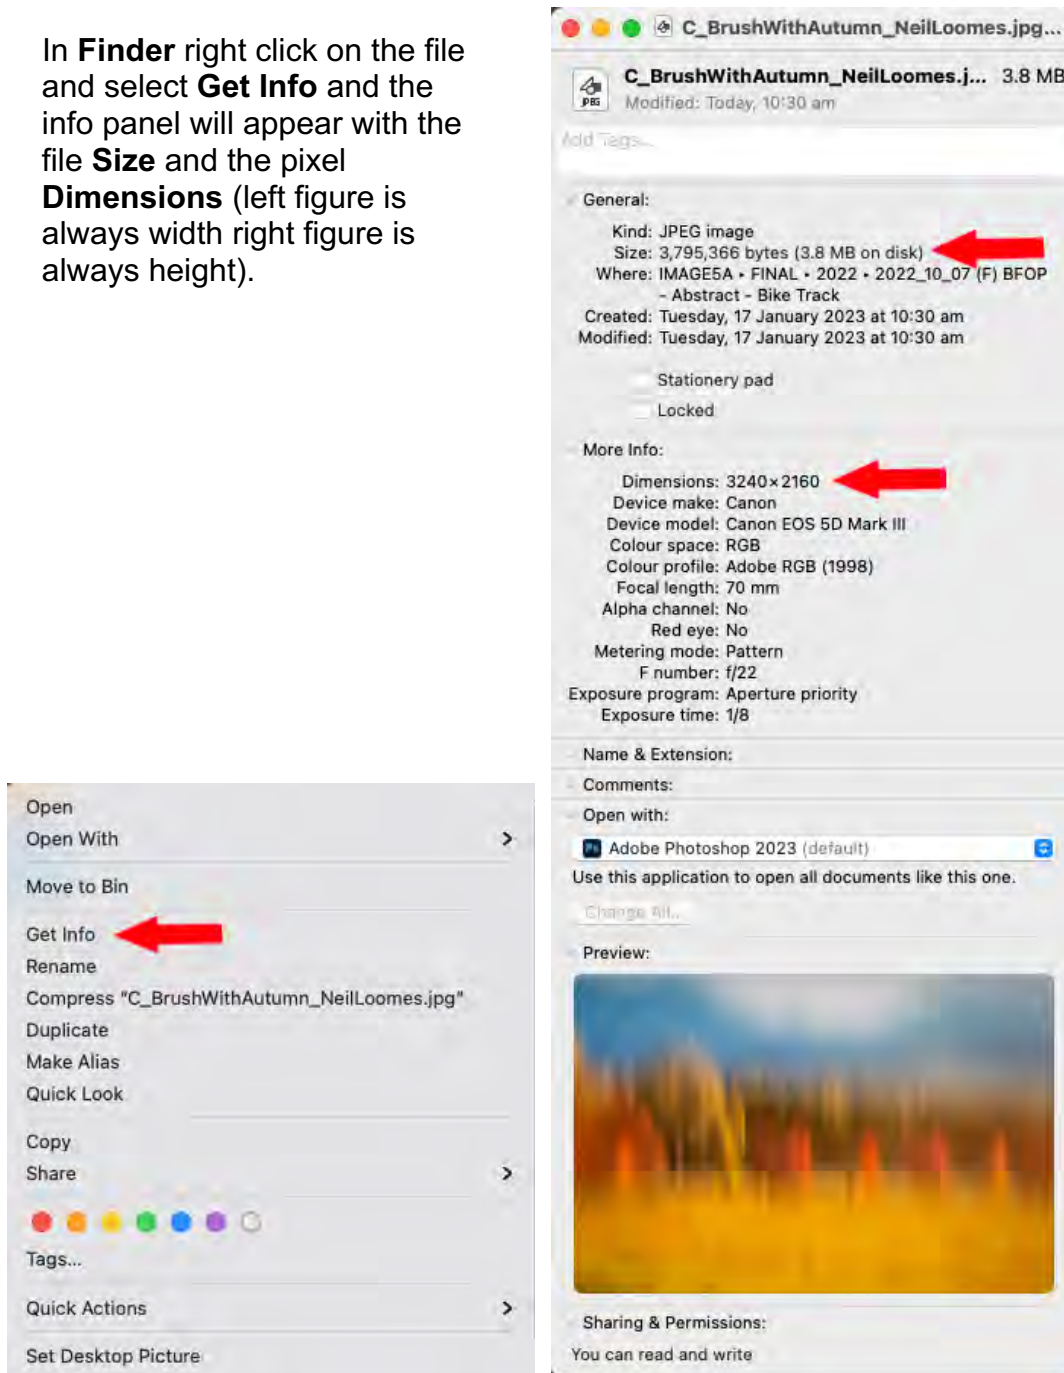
In **Finder** right click on the file and select **Get Info** and the info panel will appear with the file **Size** and the pixel **Dimensions** (left figure is always width right figure is always height).

Open
Open With
Move to Bin
Get Info
Rename
Compress "C_BrushWithAutumn_NeilLoomes.jpg"
Duplicate
Make Alias
Quick Look
Copy
Share
Tags...
Quick Actions
Set Desktop Picture

C_BrushWithAutumn_NeilLoomes.jpg...

JPEG
C_BrushWithAutumn_NeilLoomes.j... 3.8 MB
Modified: Today, 10:30 am

Add Tags...

General:

Kind: JPEG image
Size: 3,795,366 bytes (3.8 MB on disk)
Where: IMAGE5A ▸ FINAL ▸ 2022 ▸ 2022_10_07 (F) BFOP ▸ Abstract ▸ Bike Track
Created: Tuesday, 17 January 2023 at 10:30 am
Modified: Tuesday, 17 January 2023 at 10:30 am

Stationery pad
Locked

More Info:

Dimensions: 3240×2160
Device make: Canon
Device model: Canon EOS 5D Mark III
Colour space: RGB
Colour profile: Adobe RGB (1998)
Focal length: 70 mm
Alpha channel: No
Red eye: No
Metering mode: Pattern
F number: f/22
Exposure program: Aperture priority
Exposure time: 1/8

Name & Extension:
Comments:
Open with:

Adobe Photoshop 2023 (default)
Use this application to open all documents like this one.
Change All...

Preview:

Sharing & Permissions:
You can read and write